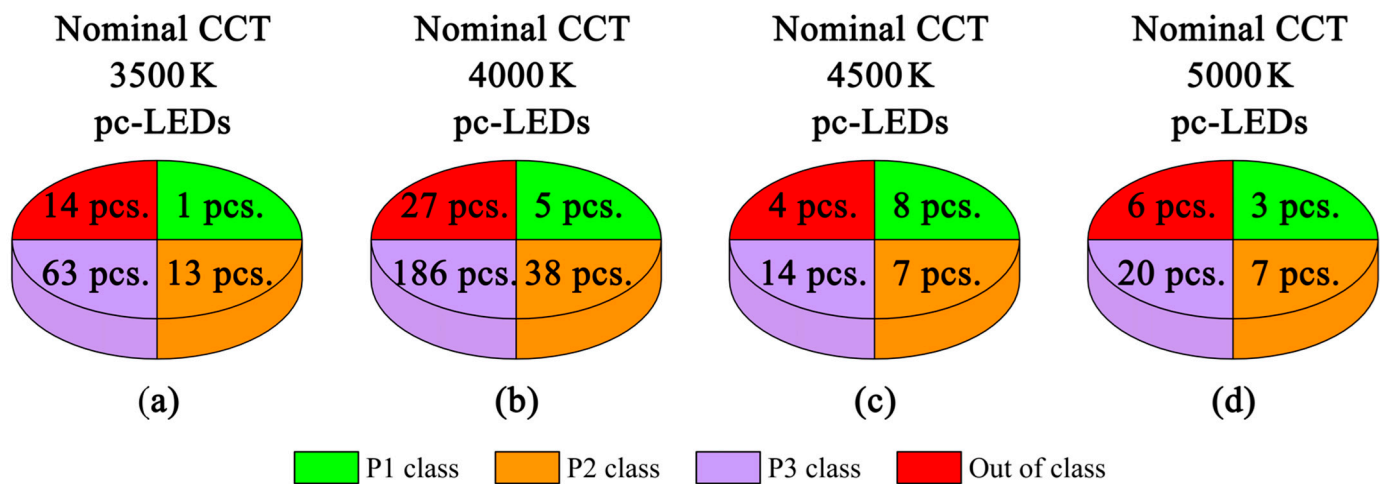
Nominal CCT
3500 K
pc-LEDs

14 pcs. 1 pcs.
63 pcs. 13 pcs.

(a)

Nominal CCT
4000 K
pc-LEDs

27 pcs. 5 pcs.
186 pcs. 38 pcs.

(b)

Nominal CCT
4500 K
pc-LEDs

4 pcs. 8 pcs.
14 pcs. 7 pcs.

(c)

Nominal CCT
5000 K
pc-LEDs

6 pcs. 3 pcs.
20 pcs. 7 pcs.

(d)

P1 class P2 class P3 class Out of class